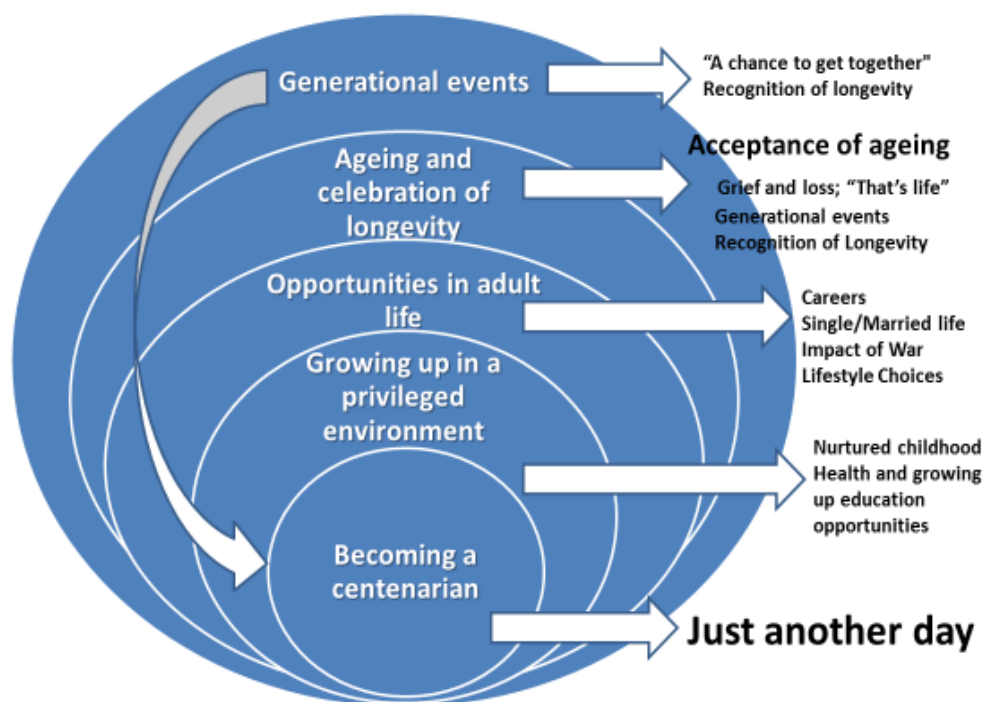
Generational events

"A chance to get together"
Recognition of longevity

Ageing and celebration of longevity

Acceptance of ageing

Grief and loss; "That's life"
Generational events
Recognition of Longevity

Opportunities in adult life

Careers
Single/Married life
Impact of War
Lifestyle Choices

Growing up in a privileged environment

Nurtured childhood
Health and growing up education opportunities

Becoming a centenarian

Just another day